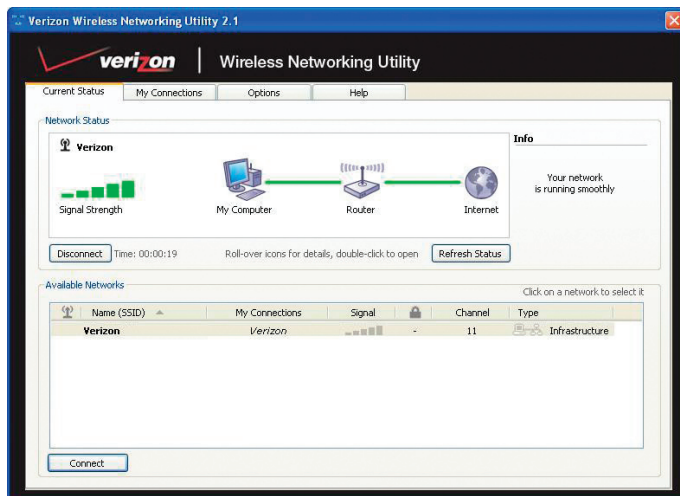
Verizon Wireless Networking Utility 2.1

verizon | Wireless Networking Utility

Current Status | My Connections | Options | Help

Network Status

Verizon

Signal Strength | My Computer | Router | Internet

Info

Your network is running smoothly

Disconnect | Time: 00:00:19 | Roll-over icons for details, double-click to open | Refresh Status

Available Networks

Click on a network to select it

| Name (SSID) | My Connections | Signal | | Channel | Type |
|---|---|---|---|---|---|
| Verizon | Verizon | | - | 11 | Infrastructure |

Connect